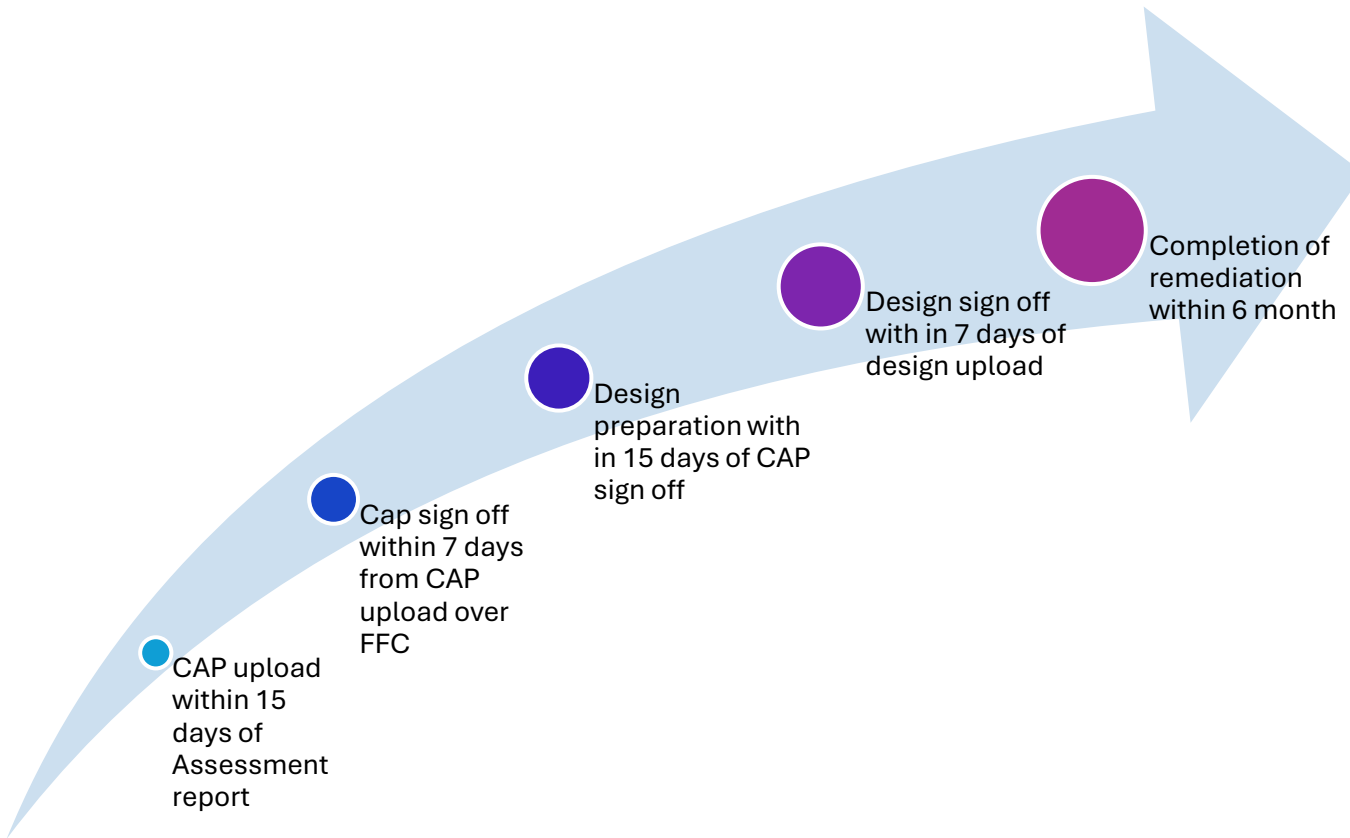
CAP upload within 15 days of Assessment report

Cap sign off within 7 days from CAP upload over FFC

Design preparation with in 15 days of CAP sign off

Design sign off with in 7 days of design upload

Completion of remediation within 6 month